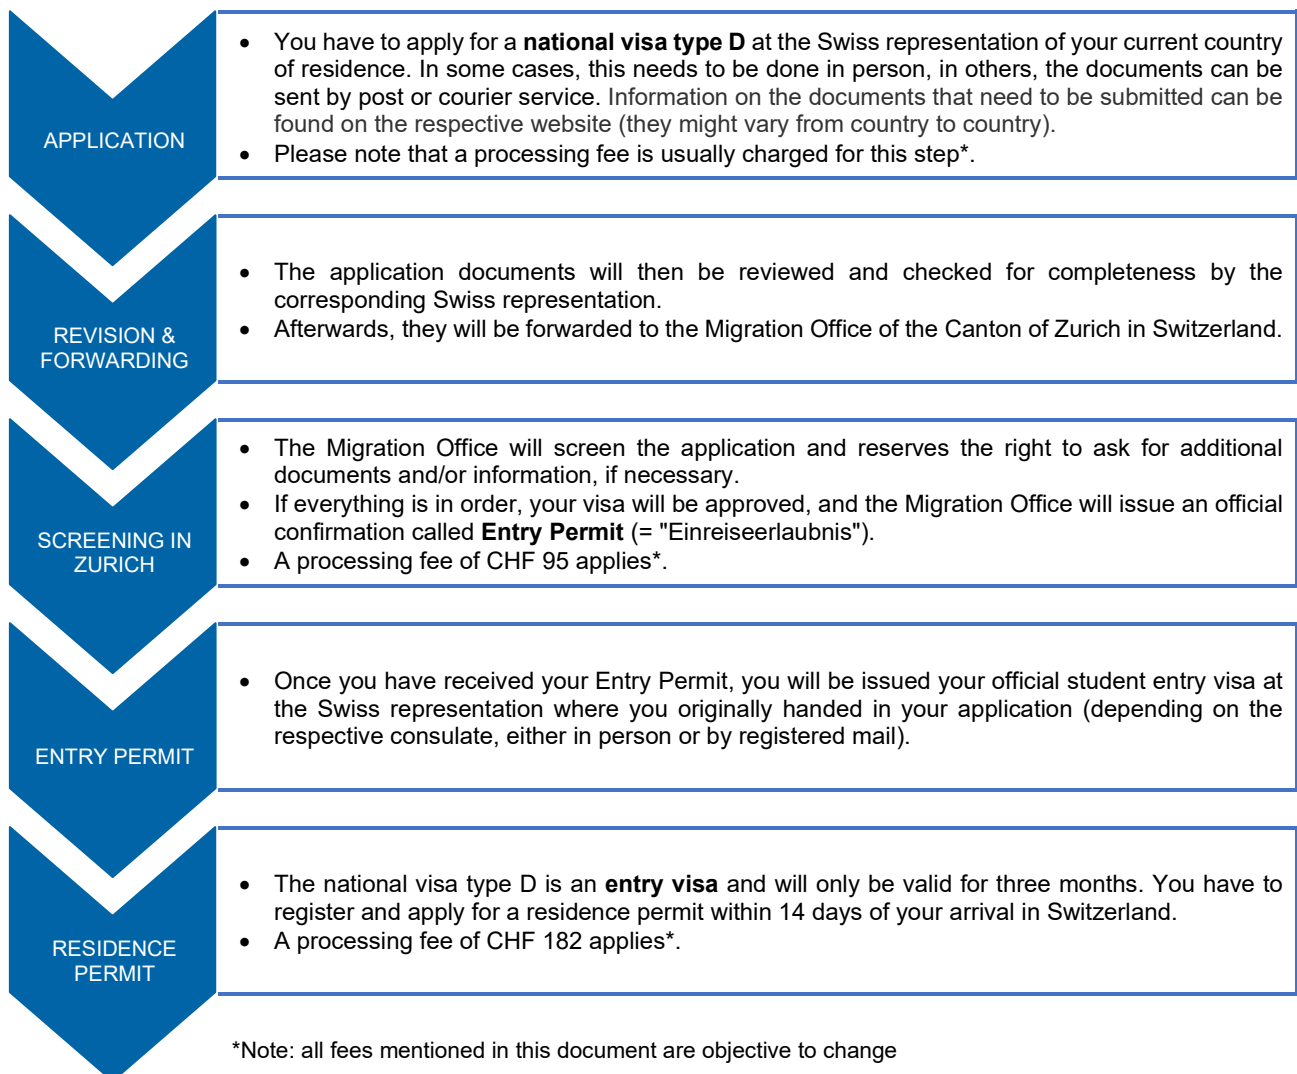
APPLICATION

- You have to apply for a **national visa type D** at the Swiss representation of your current country of residence. In some cases, this needs to be done in person, in others, the documents can be sent by post or courier service. Information on the documents that need to be submitted can be found on the respective website (they might vary from country to country).
- Please note that a processing fee is usually charged for this step*.

REVISION & FORWARDING

- The application documents will then be reviewed and checked for completeness by the corresponding Swiss representation.
- Afterwards, they will be forwarded to the Migration Office of the Canton of Zurich in Switzerland.

SCREENING IN ZURICH

- The Migration Office will screen the application and reserves the right to ask for additional documents and/or information, if necessary.
- If everything is in order, your visa will be approved, and the Migration Office will issue an official confirmation called **Entry Permit** (= "Einreiseerlaubnis").
- A processing fee of CHF 95 applies*.

ENTRY PERMIT

- Once you have received your Entry Permit, you will be issued your official student entry visa at the Swiss representation where you originally handed in your application (depending on the respective consulate, either in person or by registered mail).

RESIDENCE PERMIT

- The national visa type D is an **entry visa** and will only be valid for three months. You have to register and apply for a residence permit within 14 days of your arrival in Switzerland.
- A processing fee of CHF 182 applies*.

*Note: all fees mentioned in this document are objective to change